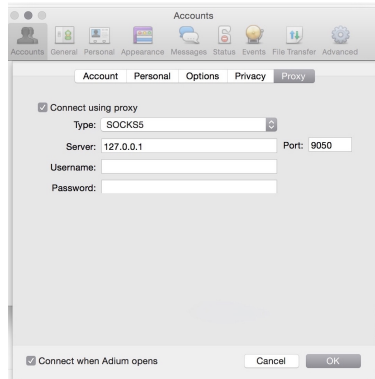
Accounts

Accounts General Personal Appearance Messages Status Events File Transfer Advanced

Account Personal Options Privacy Proxy

Connect using proxy

Type: SOCKS5

Server: 127.0.0.1

Port: 9050

Username:

Password:

Connect when Adium opens

Cancel

OK